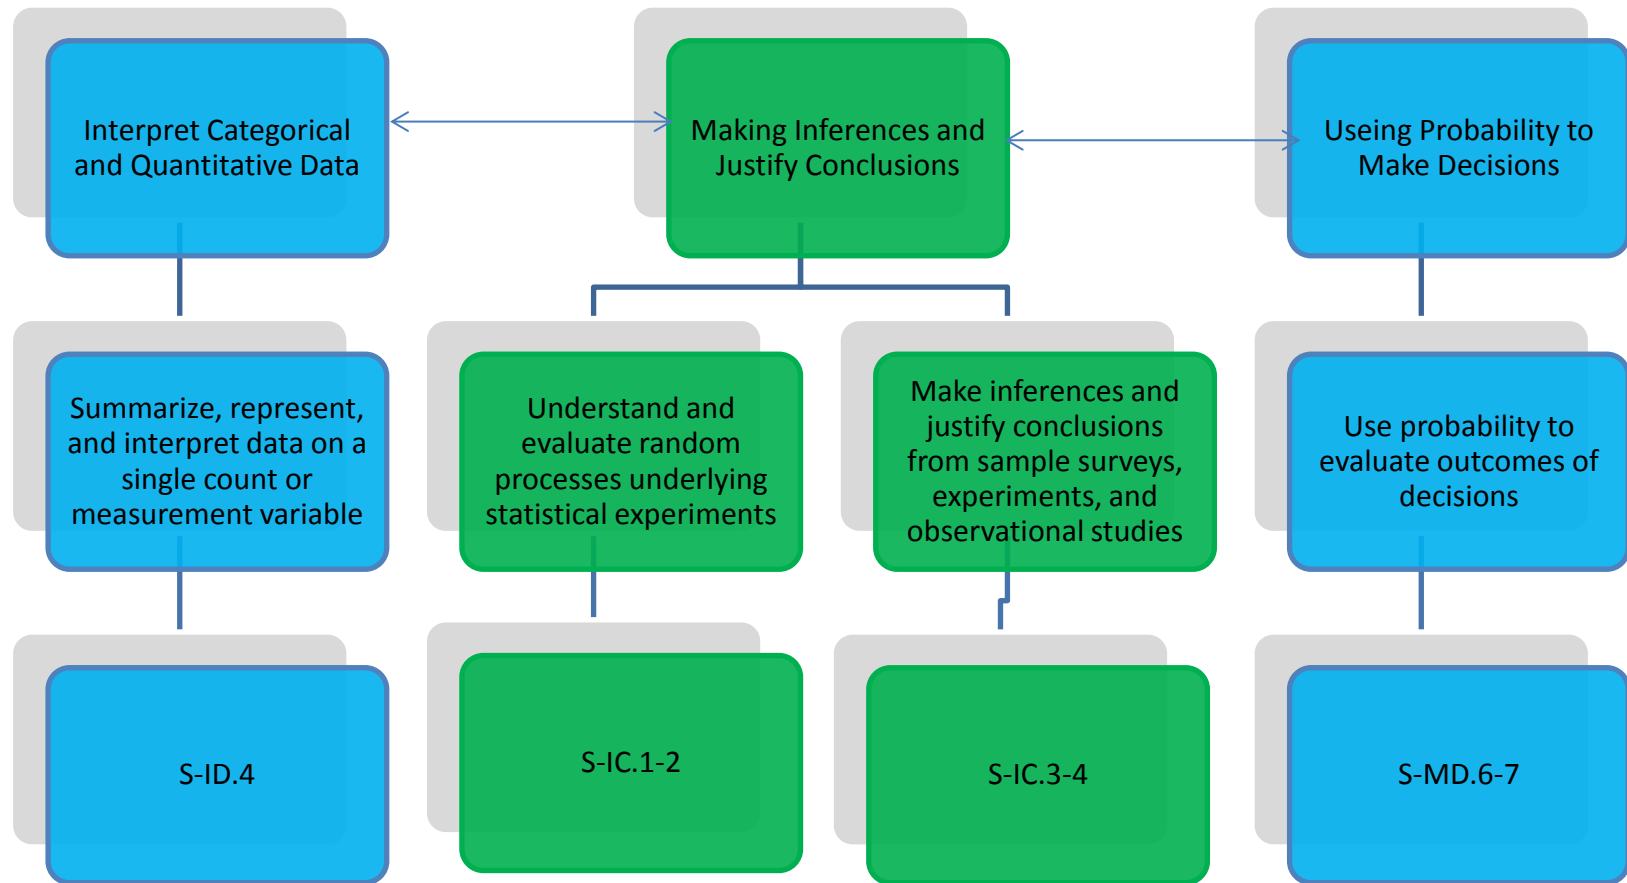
Interpret Categorical and Quantitative Data

Making Inferences and Justify Conclusions

Useing Probability to Make Decisions

Summarize, represent, and interpret data on a single count or measurement variable

Understand and evaluate random processes underlying statistical experiments

Make inferences and justify conclusions from sample surveys, experiments, and observational studies

Use probability to evaluate outcomes of decisions

S-ID.4

S-IC.1-2

S-IC.3-4

S-MD.6-7